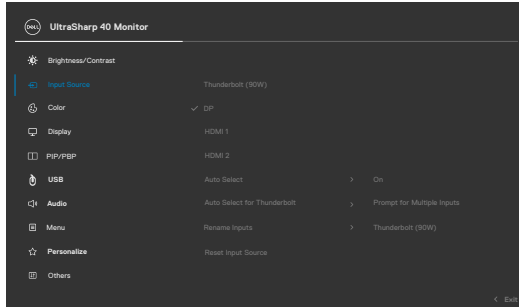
DELL UltraSharp 40 Monitor

Brightness/Contrast
Input Source
Color
Display
PIP/PBP
USB
Audio
Menu
Personalize
Others

Thunderbolt (90W)
DP
HDMI 1
HDMI 2
Auto Select > On
Auto Select for Thunderbolt > Prompt for Multiple Inputs
Rename Inputs > Thunderbolt (90W)
Reset Input Source

< Exit